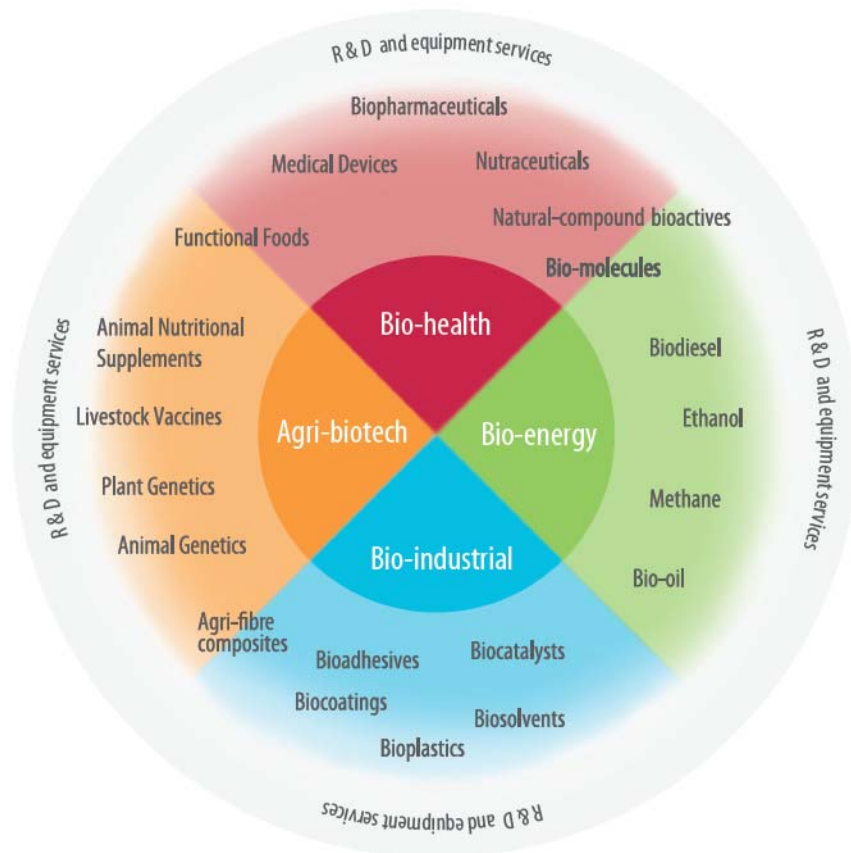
R & D and equipment services

Biopharmaceuticals

Medical Devices

Nutraceuticals

Natural-compound bioactives

Functional Foods

Bio-molecules

Bio-health

Animal Nutritional Supplements

Livestock Vaccines

Plant Genetics

Animal Genetics

Agri-biotech

Bio-energy

Biodiesel

Ethanol

Methane

Bio-oil

Bio-industrial

Agri-fibre composites

Bioadhesives

Biocatalysts

Biocoatings

Biosolvents

Bioplastics

R & D and equipment services

R & D and equipment services

R & D and equipment services